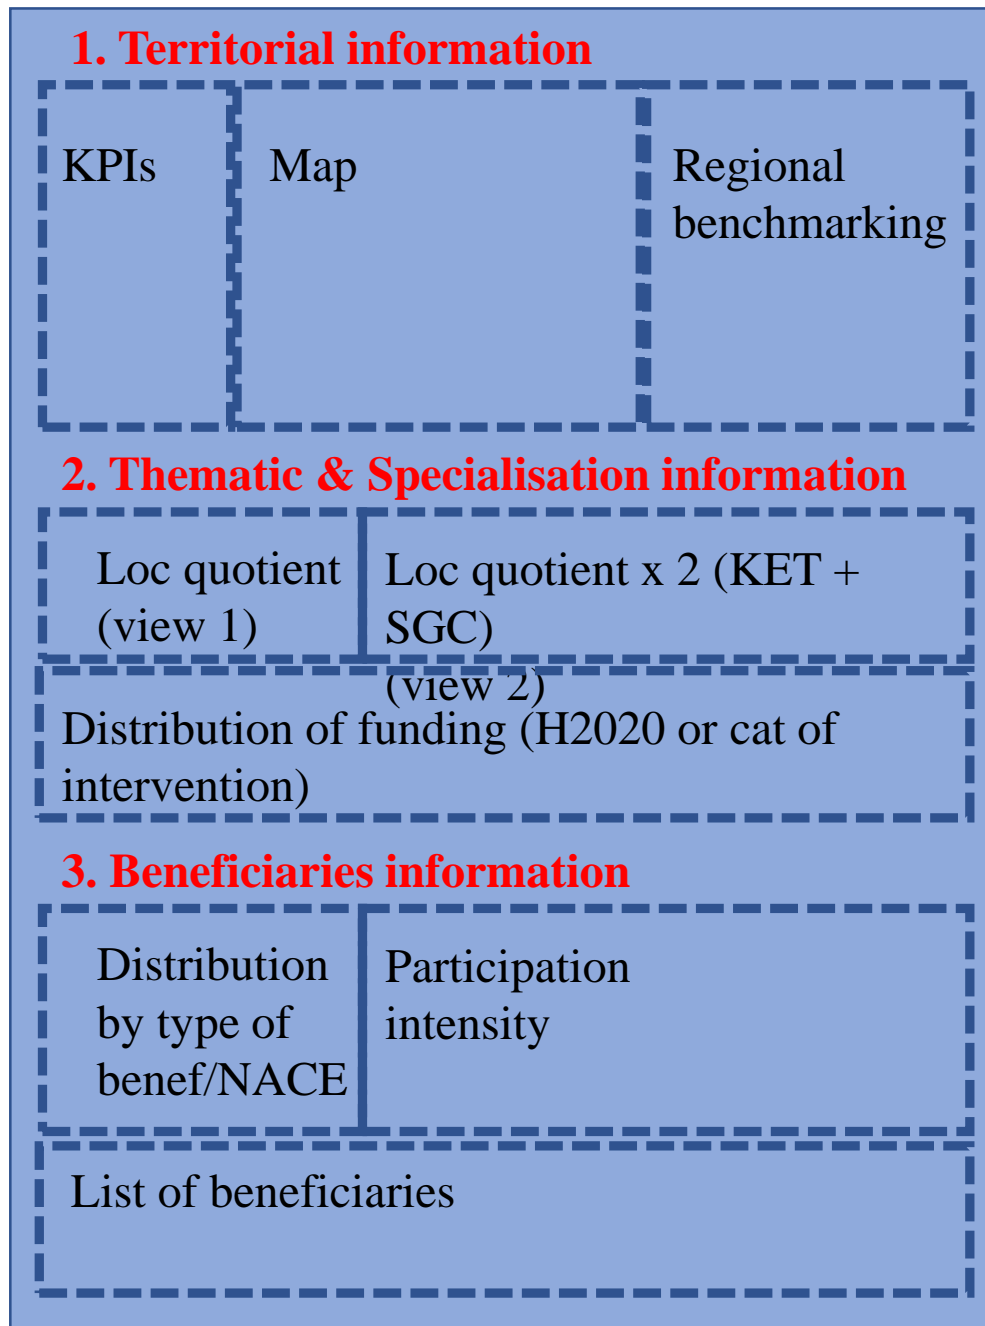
1. Territorial information

KPIs

Map

Regional benchmarking

2. Thematic & Specialisation information

Loc quotient (view 1)

Loc quotient x 2 (KET + SGC) (view 2)

Distribution of funding (H2020 or cat of intervention)

3. Beneficiaries information

Distribution by type of benef/NACE

Participation intensity

List of beneficiaries